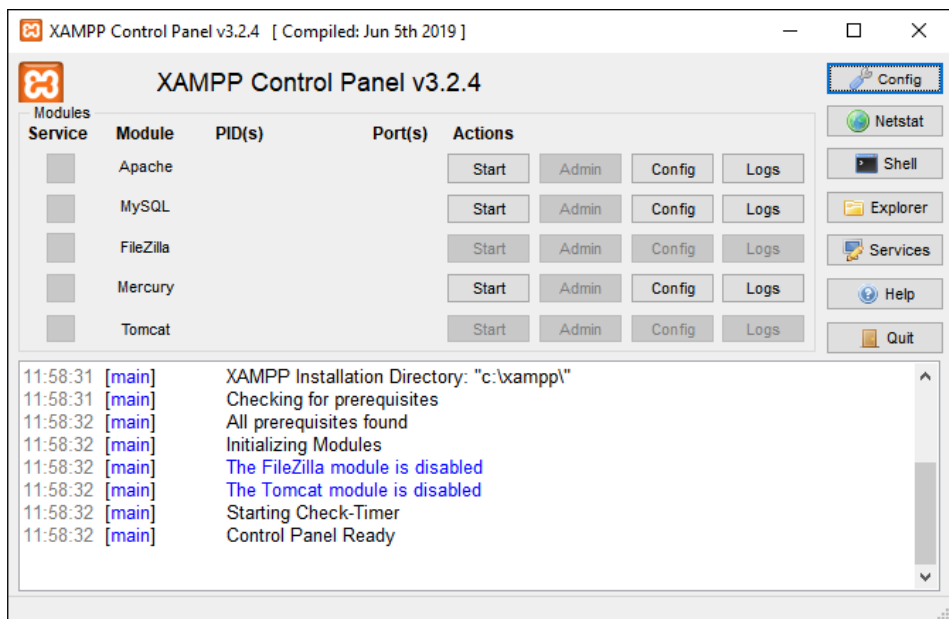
XAMPP Control Panel v3.2.4 [ Compiled: Jun 5th 2019 ]

XAMPP Control Panel v3.2.4

Config
Netstat
Shell
Explorer
Services
Help
Quit

Modules

| Service | Module | PID(s) | Port(s) | Actions | | | |
|---|---|---|---|---|---|---|---|
| | Apache | | | Start | Admin | Config | Logs |
| | MySQL | | | Start | Admin | Config | Logs |
| | FileZilla | | | Start | Admin | Config | Logs |
| | Mercury | | | Start | Admin | Config | Logs |
| | Tomcat | | | Start | Admin | Config | Logs |

11:58:31 [main] XAMPP Installation Directory: "c:\xampp\"
11:58:31 [main] Checking for prerequisites
11:58:32 [main] All prerequisites found
11:58:32 [main] Initializing Modules
11:58:32 [main] The FileZilla module is disabled
11:58:32 [main] The Tomcat module is disabled
11:58:32 [main] Starting Check-Timer
11:58:32 [main] Control Panel Ready